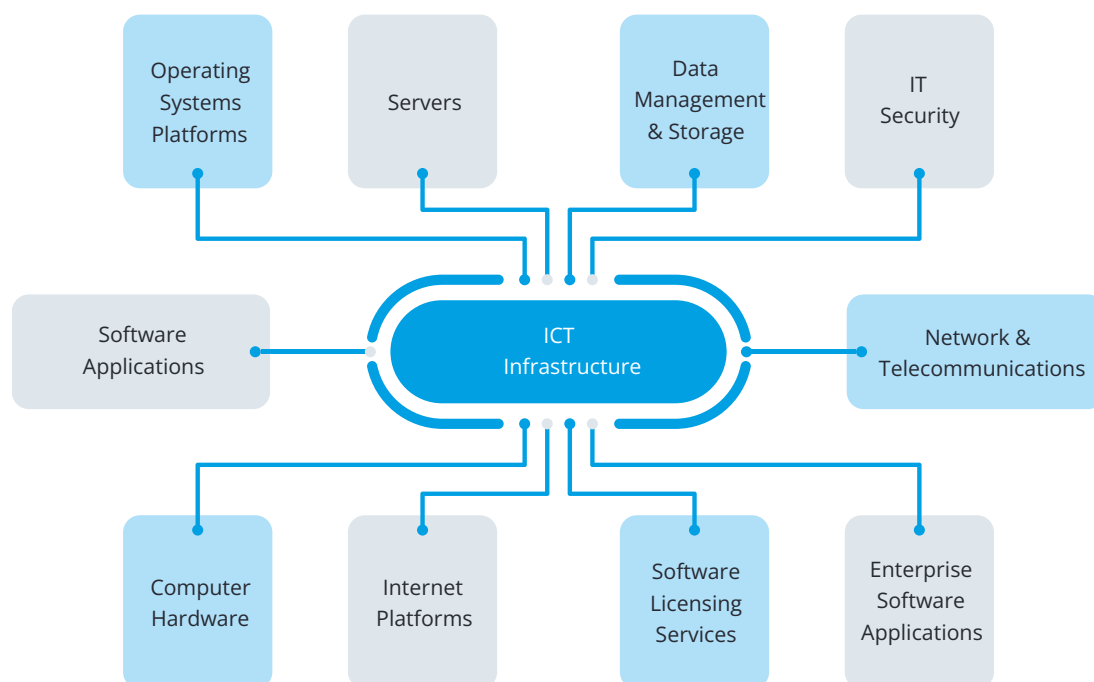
Operating Systems Platforms

Servers

Data Management & Storage

IT Security

Software Applications

ICT Infrastructure

Network & Telecommunications

Computer Hardware

Internet Platforms

Software Licensing Services

Enterprise Software Applications